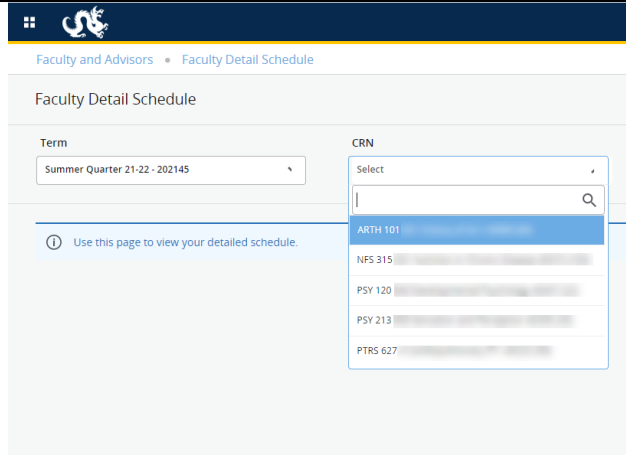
Faculty and Advisors • Faculty Detail Schedule

Faculty Detail Schedule

Term

Summer Quarter 21-22 - 202145

CRN

Select

Use this page to view your detailed schedule.

ARTH 101 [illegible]

NFS 315 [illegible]

PSY 120 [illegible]

PSY 213 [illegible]

PTRS 627 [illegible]